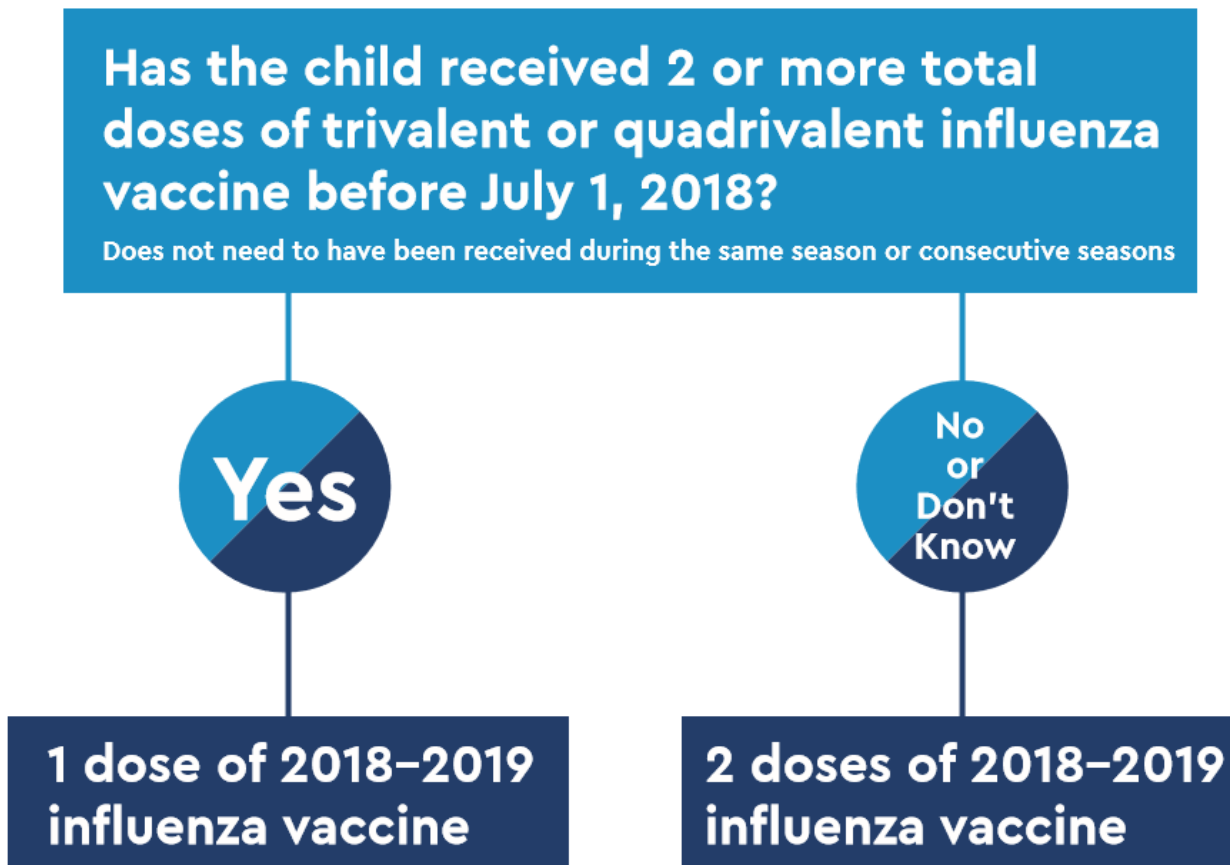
Has the child received 2 or more total doses of trivalent or quadrivalent influenza vaccine before July 1, 2018?

Does not need to have been received during the same season or consecutive seasons

Yes

No or Don't Know

1 dose of 2018–2019 influenza vaccine

2 doses of 2018–2019 influenza vaccine